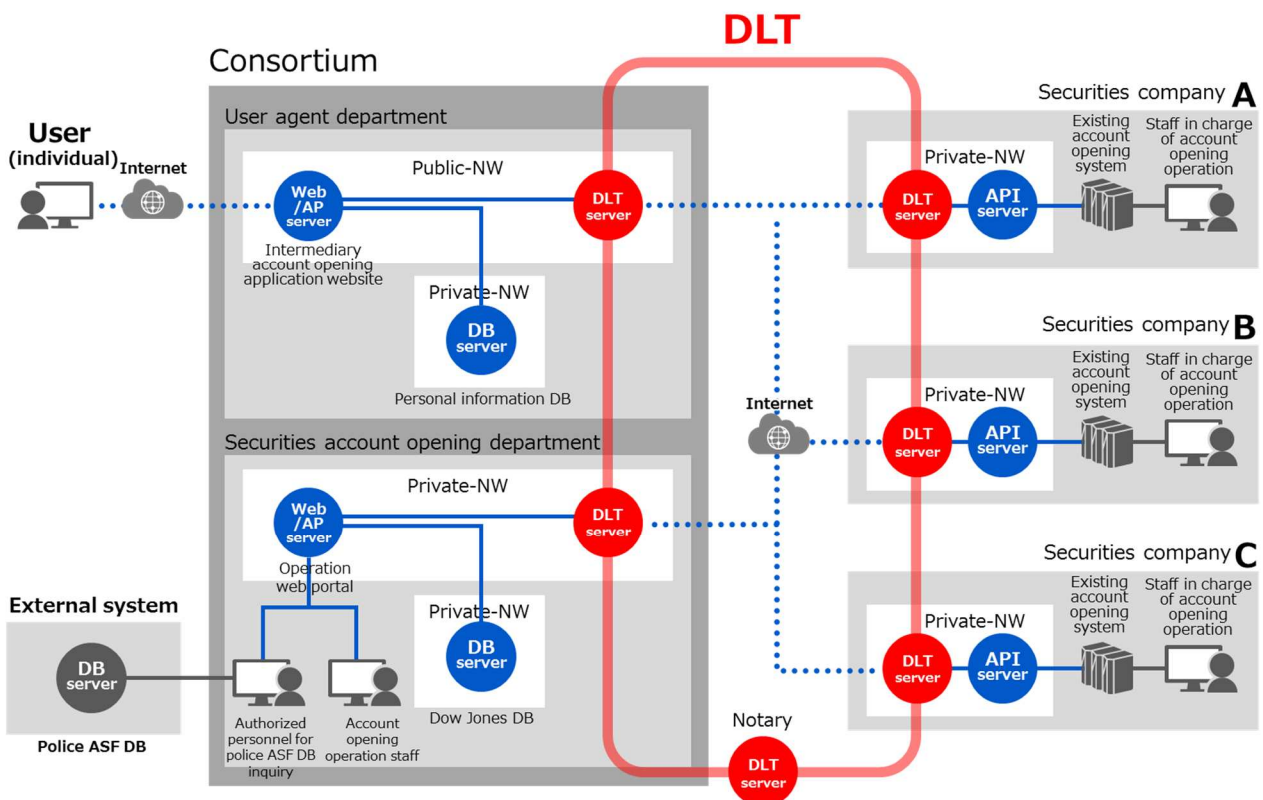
DLT

Consortium

User agent department

User (individual)

Internet

Public-NW

Web /AP server

Intermediary account opening application website

DLT server

Private-NW

DB server

Personal information DB

Securities account opening department

Private-NW

Web /AP server

Operation web portal

DLT server

Private-NW

DB server

Dow Jones DB

External system

DB server

Police ASF DB

Authorized personnel for police ASF DB inquiry

Account opening operation staff

Internet

Notary

DLT server

Securities company A

Private-NW

DLT server

API server

Existing account opening system

Staff in charge of account opening operation

Securities company B

Private-NW

DLT server

API server

Existing account opening system

Staff in charge of account opening operation

Securities company C

Private-NW

DLT server

API server

Existing account opening system

Staff in charge of account opening operation